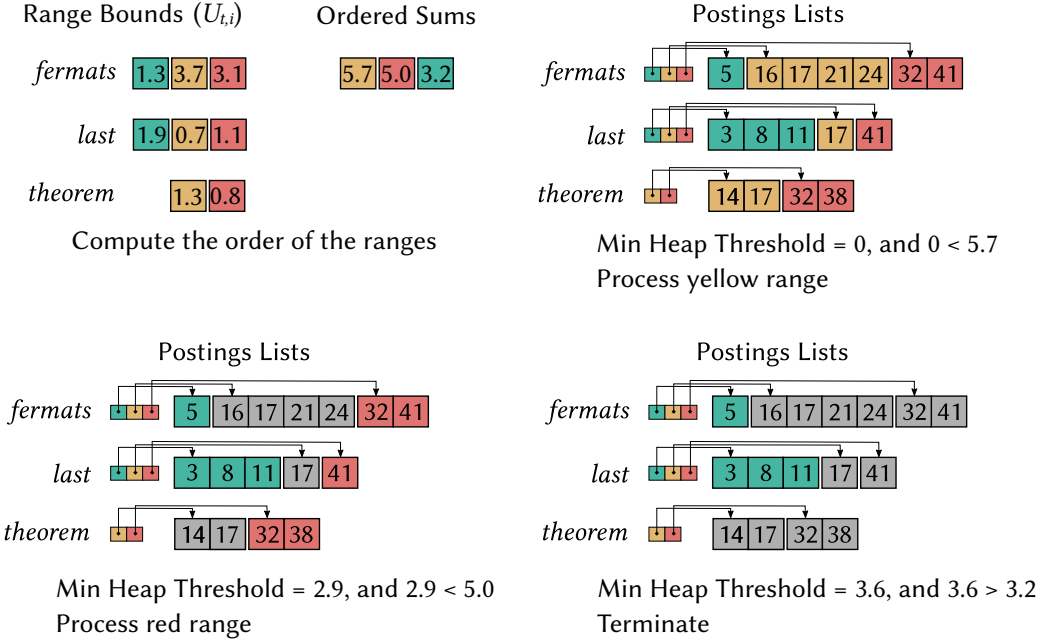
Range Bounds ($U_{t,i}$)

Ordered Sums

*fermats* 1.3 3.7 3.1

5.7 5.0 3.2

*last* 1.9 0.7 1.1

*theorem* 1.3 0.8

Compute the order of the ranges

Postings Lists

*fermats* 5 16 17 21 24 32 41

*last* 3 8 11 17 41

*theorem* 14 17 32 38

Min Heap Threshold = 0, and 0 < 5.7
Process yellow range

Postings Lists

*fermats* 5 16 17 21 24 32 41

*last* 3 8 11 17 41

*theorem* 14 17 32 38

Min Heap Threshold = 2.9, and 2.9 < 5.0
Process red range

Postings Lists

*fermats* 5 16 17 21 24 32 41

*last* 3 8 11 17 41

*theorem* 14 17 32 38

Min Heap Threshold = 3.6, and 3.6 > 3.2
Terminate